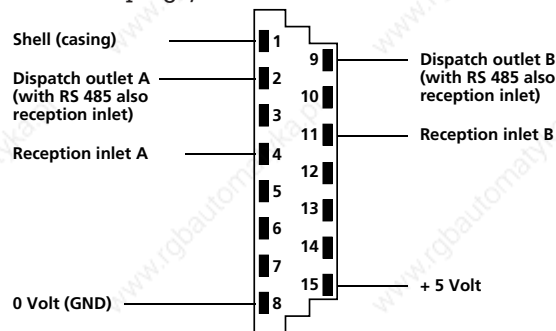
Shell (casing)

Dispatch outlet A (with RS 485 also reception inlet)

Reception inlet A

0 Volt (GND)

1

2

3

4

5

6

7

8

9

10

11

12

13

14

15

Dispatch outlet B (with RS 485 also reception inlet)

Reception inlet B

+ 5 Volt